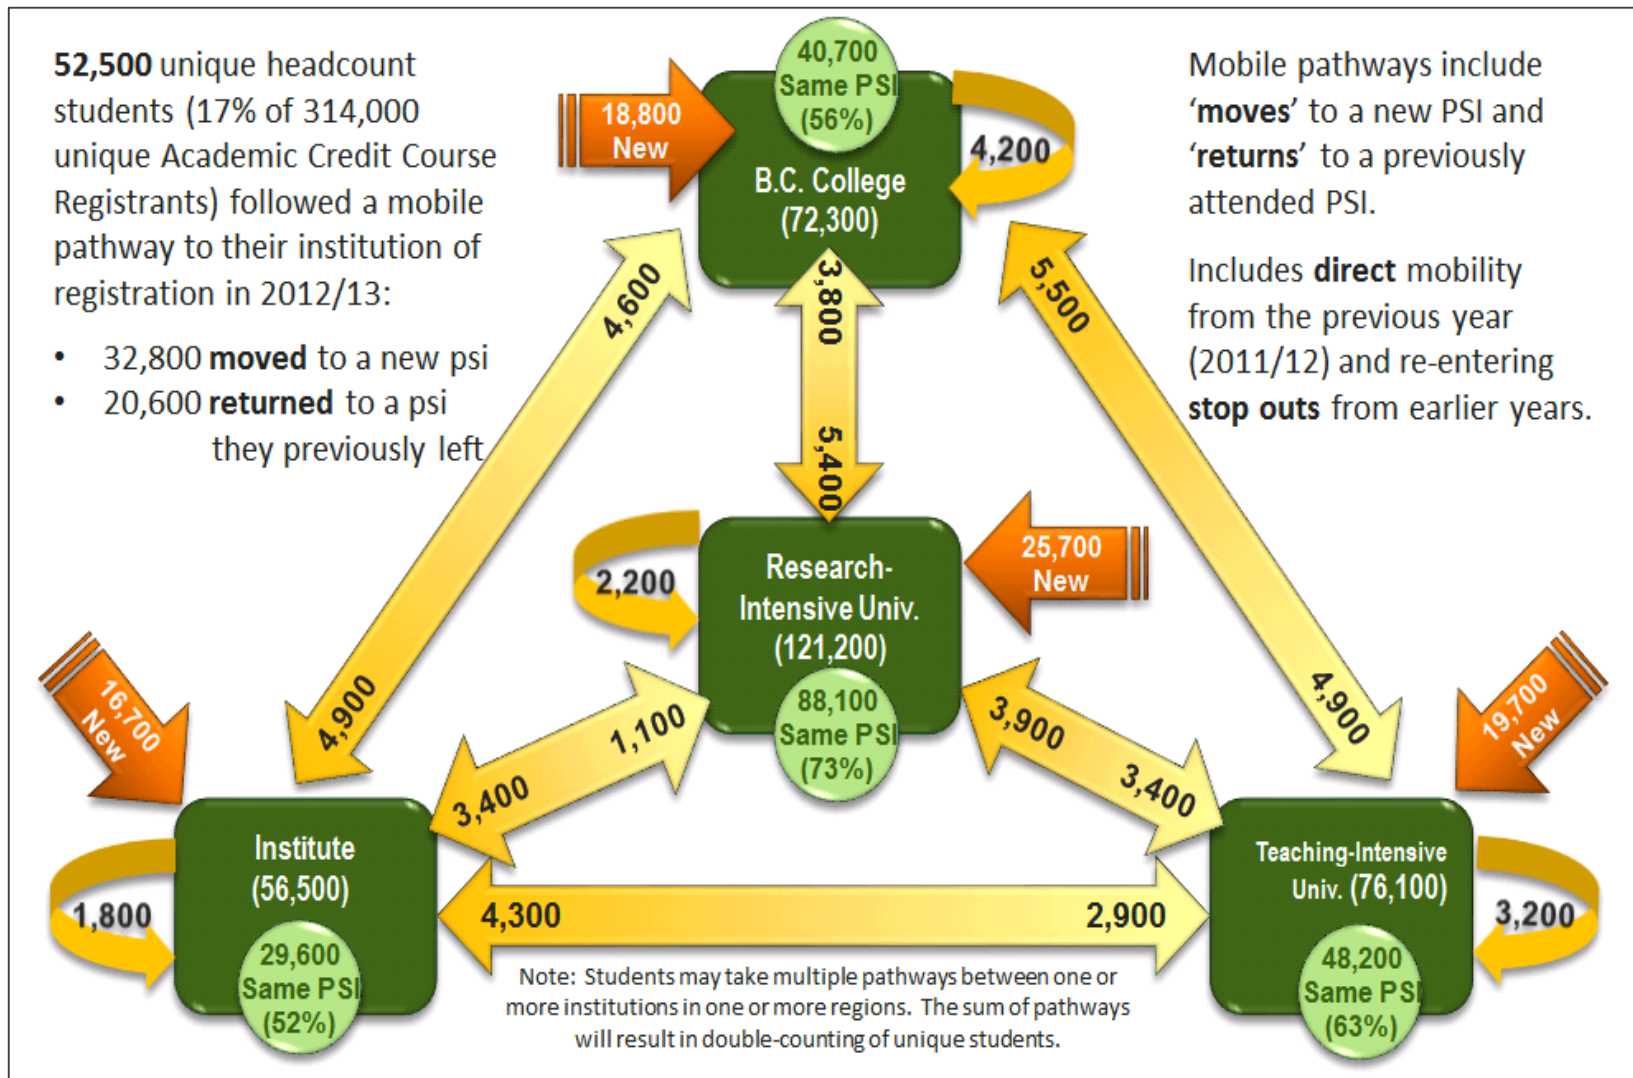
**52,500** unique headcount students (17% of 314,000 unique Academic Credit Course Registrants) followed a mobile pathway to their institution of registration in 2012/13:

- 32,800 **moved** to a new psi
- 20,600 **returned** to a psi they previously left

Mobile pathways include '**moves**' to a new PSI and '**returns**' to a previously attended PSI.

Includes **direct** mobility from the previous year (2011/12) and re-entering **stop outs** from earlier years.

18,800 New

40,700 Same PSI (56%)

B.C. College (72,300)

4,200

4,600

3,800

5,400

5,500

2,200

Research-Intensive Univ. (121,200)

88,100 Same PSI (73%)

25,700 New

16,700 New

4,900

1,100

3,400

3,900

3,400

4,900

19,700 New

1,800

Institute (56,500)

29,600 Same PSI (52%)

4,300

2,900

Teaching-Intensive Univ. (76,100)

48,200 Same PSI (63%)

3,200

Note: Students may take multiple pathways between one or more institutions in one or more regions. The sum of pathways will result in double-counting of unique students.